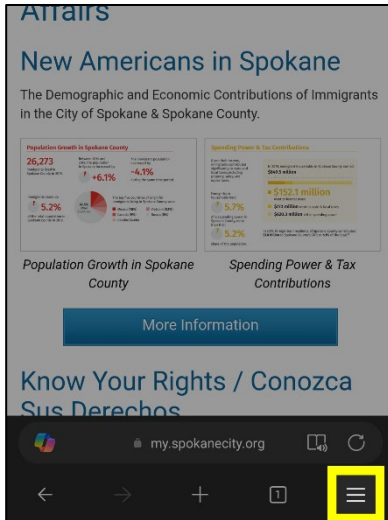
Affairs

New Americans in Spokane

The Demographic and Economic Contributions of Immigrants in the City of Spokane & Spokane County.

Population Growth in Spokane County

26,273

+6.1%

-4.1%

5.2%

Spending Power & Tax Contributions

$152.1 million

5.7%

5.2%

Population Growth in Spokane County

Spending Power & Tax Contributions

More Information

Know Your Rights / Conozca Sus Derechos

my.spokanecity.org

1